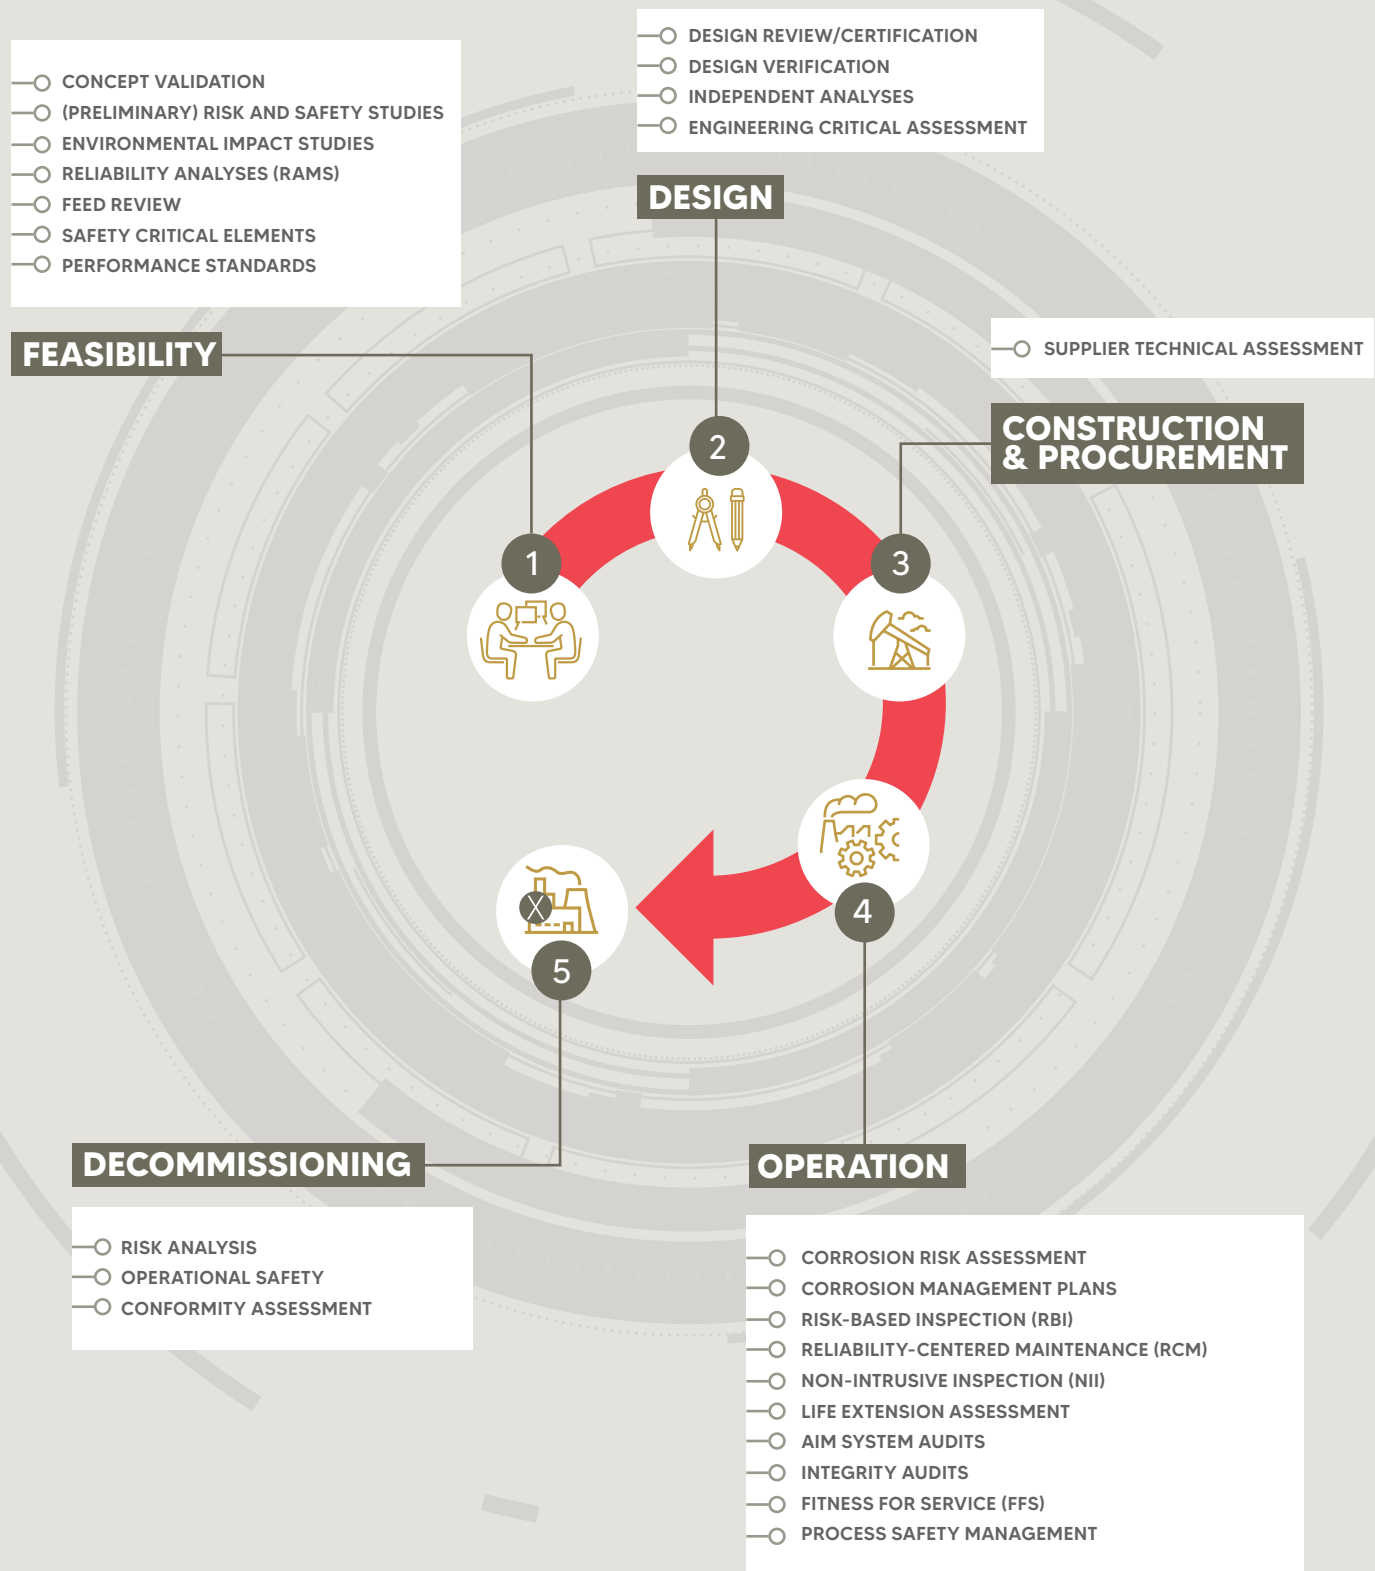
CONCEPT VALIDATION
(PRELIMINARY) RISK AND SAFETY STUDIES
ENVIRONMENTAL IMPACT STUDIES
RELIABILITY ANALYSES (RAMS)
FEED REVIEW
SAFETY CRITICAL ELEMENTS
PERFORMANCE STANDARDS

FEASIBILITY

DESIGN REVIEW/CERTIFICATION
DESIGN VERIFICATION
INDEPENDENT ANALYSES
ENGINEERING CRITICAL ASSESSMENT

DESIGN

SUPPLIER TECHNICAL ASSESSMENT

CONSTRUCTION & PROCUREMENT

2

1

3

4

5

DECOMMISSIONING

OPERATION

RISK ANALYSIS
OPERATIONAL SAFETY
CONFORMITY ASSESSMENT

CORROSION RISK ASSESSMENT
CORROSION MANAGEMENT PLANS
RISK-BASED INSPECTION (RBI)
RELIABILITY-CENTERED MAINTENANCE (RCM)
NON-INTRUSIVE INSPECTION (NII)
LIFE EXTENSION ASSESSMENT
AIM SYSTEM AUDITS
INTEGRITY AUDITS
FITNESS FOR SERVICE (FFS)
PROCESS SAFETY MANAGEMENT